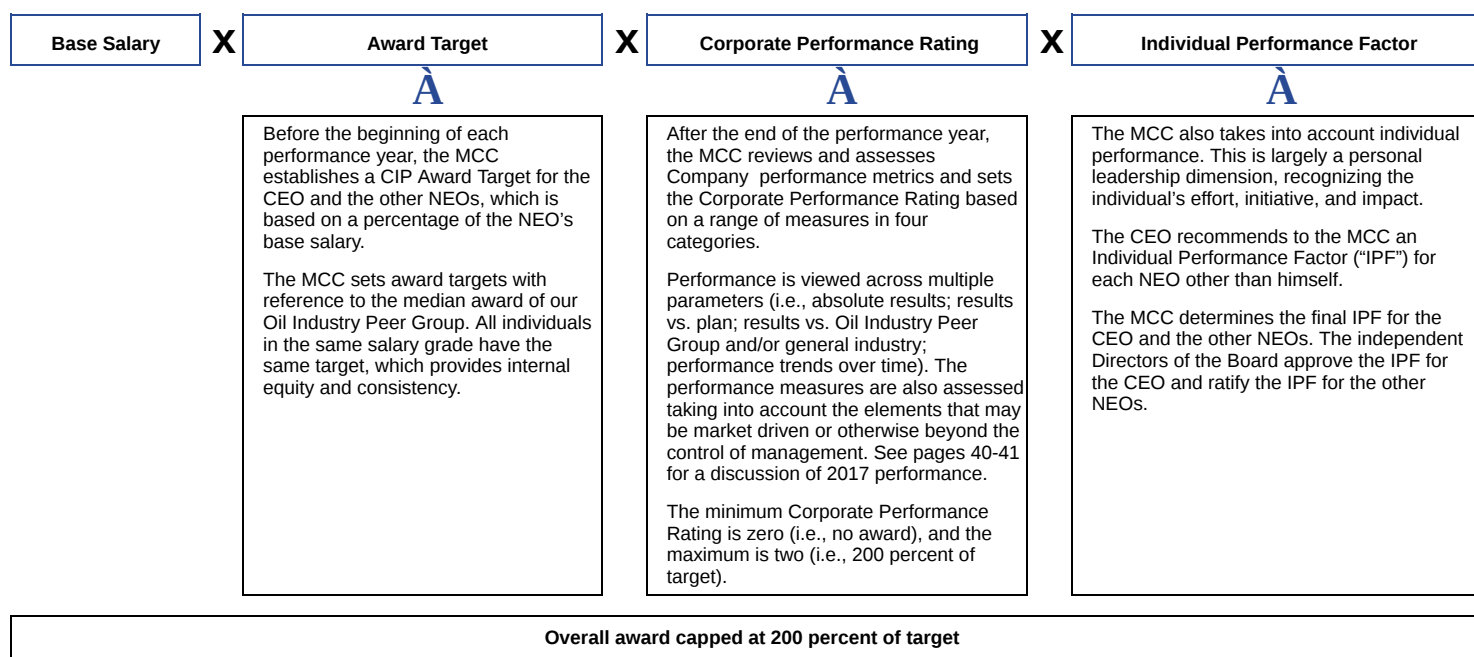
Base Salary x Award Target x Corporate Performance Rating x Individual Performance Factor

À

Before the beginning of each performance year, the MCC establishes a CIP Award Target for the CEO and the other NEOs, which is based on a percentage of the NEO's base salary.

The MCC sets award targets with reference to the median award of our Oil Industry Peer Group. All individuals in the same salary grade have the same target, which provides internal equity and consistency.

À

After the end of the performance year, the MCC reviews and assesses Company performance metrics and sets the Corporate Performance Rating based on a range of measures in four categories.

Performance is viewed across multiple parameters (i.e., absolute results; results vs. plan; results vs. Oil Industry Peer Group and/or general industry; performance trends over time). The performance measures are also assessed taking into account the elements that may be market driven or otherwise beyond the control of management. See pages 40-41 for a discussion of 2017 performance.

The minimum Corporate Performance Rating is zero (i.e., no award), and the maximum is two (i.e., 200 percent of target).

À

The MCC also takes into account individual performance. This is largely a personal leadership dimension, recognizing the individual's effort, initiative, and impact.

The CEO recommends to the MCC an Individual Performance Factor ("IPF") for each NEO other than himself.

The MCC determines the final IPF for the CEO and the other NEOs. The independent Directors of the Board approve the IPF for the CEO and ratify the IPF for the other NEOs.

Overall award capped at 200 percent of target